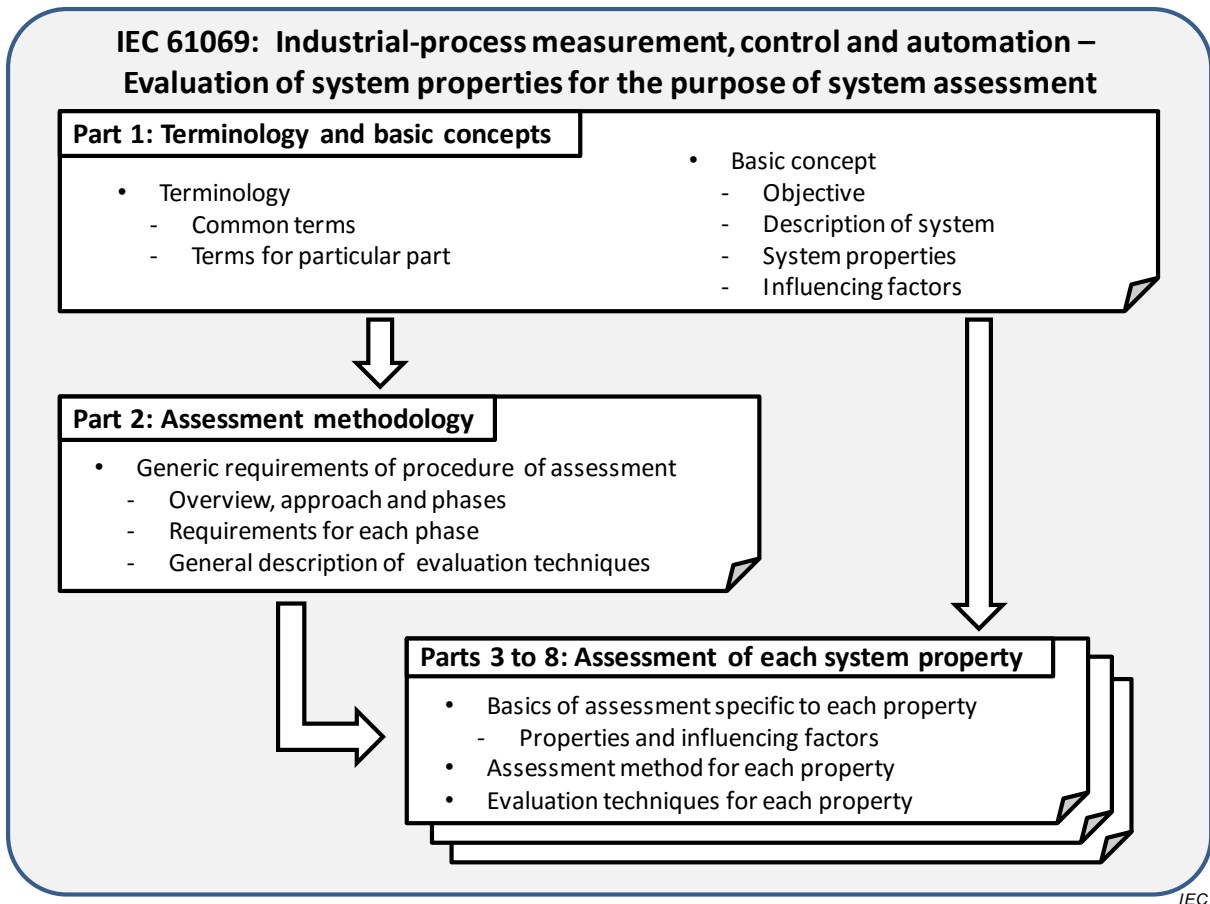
IEC 61069: Industrial-process measurement, control and automation – Evaluation of system properties for the purpose of system assessment

Part 1: Terminology and basic concepts

• Terminology
- Common terms
- Terms for particular part

• Basic concept
- Objective
- Description of system
- System properties
- Influencing factors

Part 2: Assessment methodology

• Generic requirements of procedure of assessment
- Overview, approach and phases
- Requirements for each phase
- General description of evaluation techniques

Parts 3 to 8: Assessment of each system property

• Basics of assessment specific to each property
- Properties and influencing factors
• Assessment method for each property
• Evaluation techniques for each property

IEC